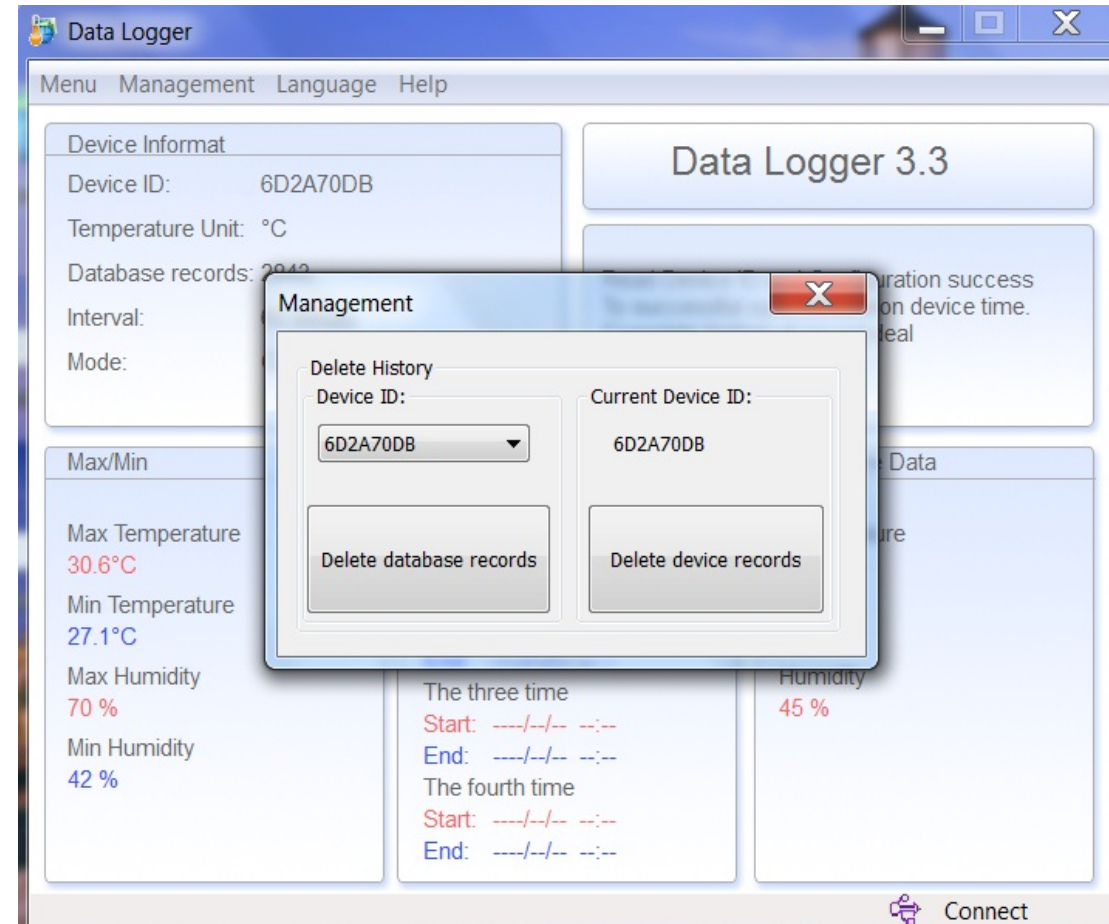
Data Logger

Menu Management Language Help

Device Informat

Device ID: 6D2A70DB

Temperature Unit: °C

Database records: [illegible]

Interval: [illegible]

Mode: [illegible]

Data Logger 3.3

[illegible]uration success
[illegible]on device time.
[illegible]deal

Max/Min

Max Temperature
30.6°C

Min Temperature
27.1°C

Max Humidity
70 %

Min Humidity
42 %

The three time
Start: ----/--/-- --:--
End: ----/--/-- --:--
The fourth time
Start: ----/--/-- --:--
End: ----/--/-- --:--

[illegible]e Data

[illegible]ure

Humidity
45 %

Management

Delete History

Device ID:

6D2A70DB

Current Device ID:

6D2A70DB

Delete database records

Delete device records

Connect